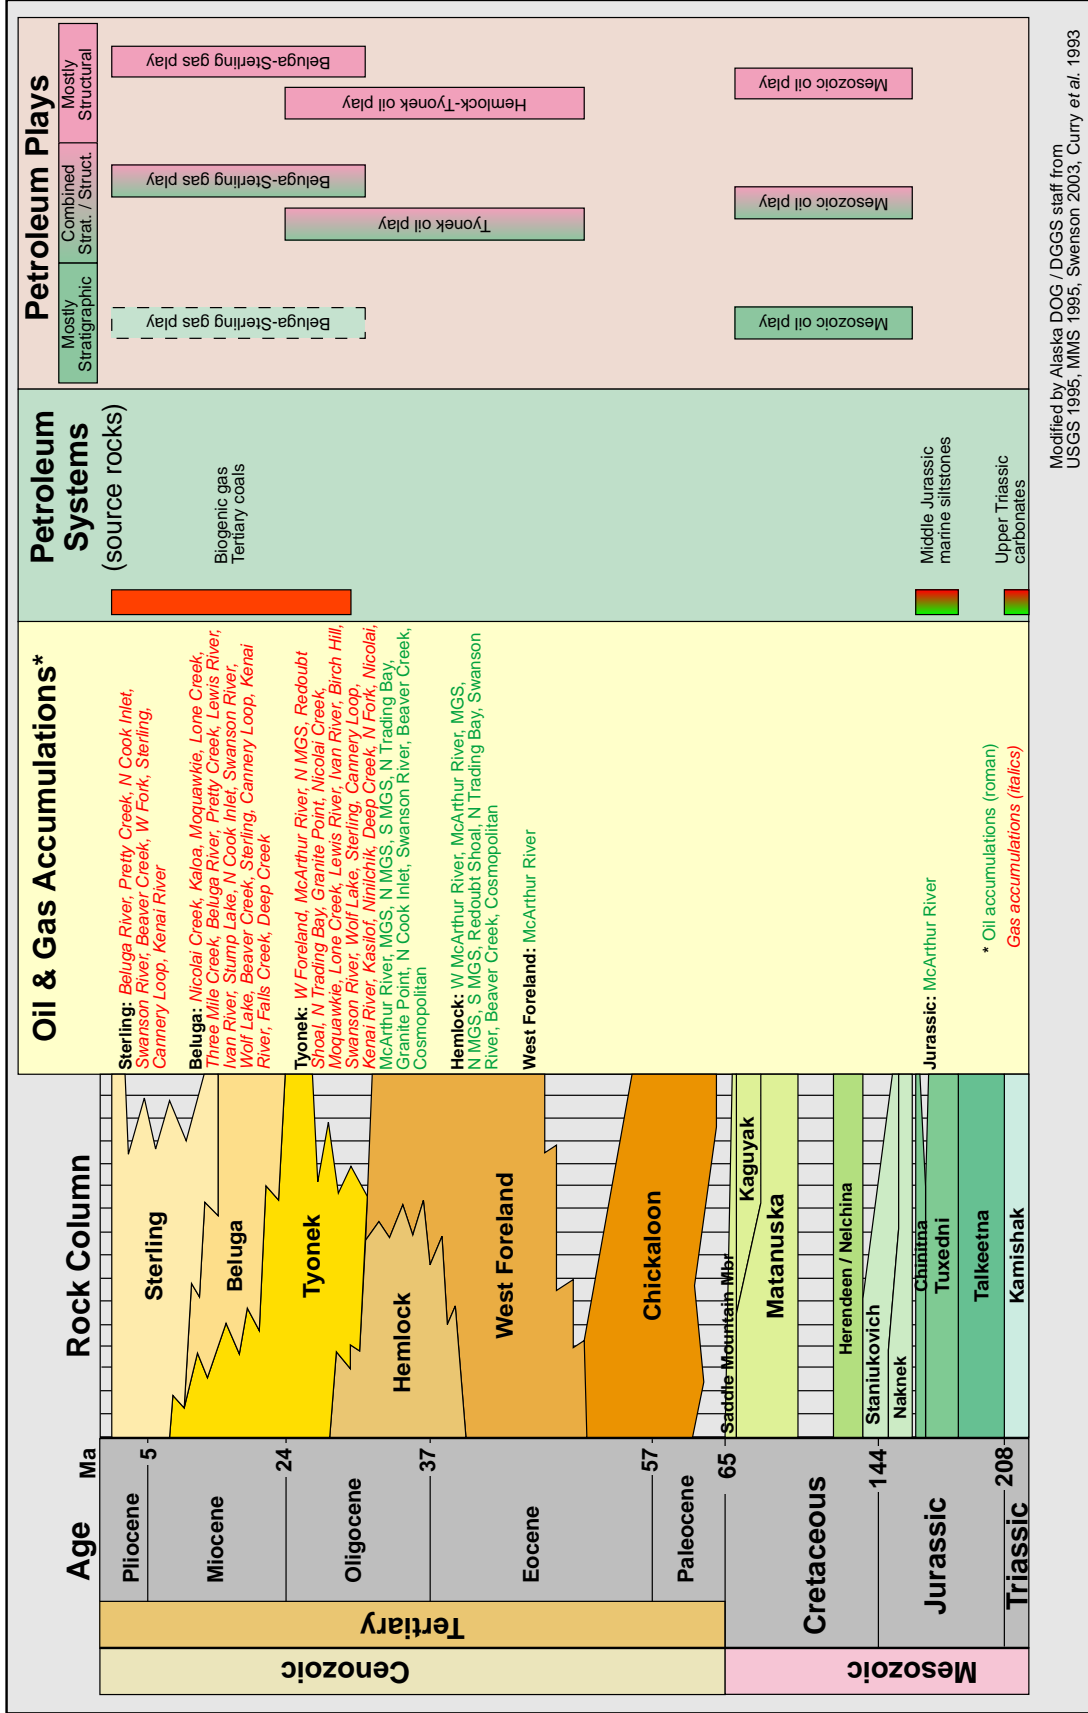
Age

Ma

Cenozoic

Tertiary

Pliocene

5

Miocene

24

Oligocene

37

Eocene

57

Paleocene

65

Mesozoic

Cretaceous

144

Jurassic

208

Triassic

Rock Column

Sterling

Beluga

Tyonek

Hemlock

West Foreland

Chickaloon

Saddle Mountain Mbr

Kaguyak

Matanuska

Herendeen / Nelchina

Staniukovich

Naknek

Chinitna

Tuxedni

Talkeetna

Kamishak

Oil & Gas Accumulations*

Sterling: Beluga River, Pretty Creek, N Cook Inlet, Swanson River, Beaver Creek, W Fork, Sterling, Cannery Loop, Kenai River

Beluga: Nicolai Creek, Kaloa, Moquawkie, Lone Creek, Three Mile Creek, Beluga River, Pretty Creek, Lewis River, Ivan River, Stump Lake, N Cook Inlet, Swanson River, Wolf Lake, Beaver Creek, Sterling, Cannery Loop, Kenai River, Falls Creek, Deep Creek

Tyonek: W Foreland, McArthur River, N MGS, Redoubt Shoal, N Trading Bay, Granite Point, Nicolai Creek, Moquawkie, Lone Creek, Lewis River, Ivan River, Birch Hill, Swanson River, Wolf Lake, Sterling, Cannery Loop, Kenai River, Kasilof, Ninilchik, Deep Creek, N Fork, Nicolai, McArthur River, MGS, N MGS, S MGS, N Trading Bay, Granite Point, N Cook Inlet, Swanson River, Beaver Creek, Cosmopolitan

Hemlock: W McArthur River, McArthur River, MGS, N MGS, S MGS, Redoubt Shoal, N Trading Bay, Swanson River, Beaver Creek, Cosmopolitan

West Foreland: McArthur River

Jurassic: McArthur River

* Oil accumulations (roman)
Gas accumulations (italics)

Petroleum Systems (source rocks)

Biogenic gas Tertiary coals

Middle Jurassic marine siltstones

Upper Triassic carbonates

Petroleum Plays

Mostly Stratigraphic

Combined Strat. / Struct.

Mostly Structural

Beluga-Sterling gas play

Mesozoic oil play

Beluga-Sterling gas play

Tyonek oil play

Mesozoic oil play

Beluga-Sterling gas play

Hemlock-Tyonek oil play

Mesozoic oil play

Modified by Alaska DOG / DGGS staff from USGS 1995, MMS 1995, Swenson 2003, Curry et al. 1993